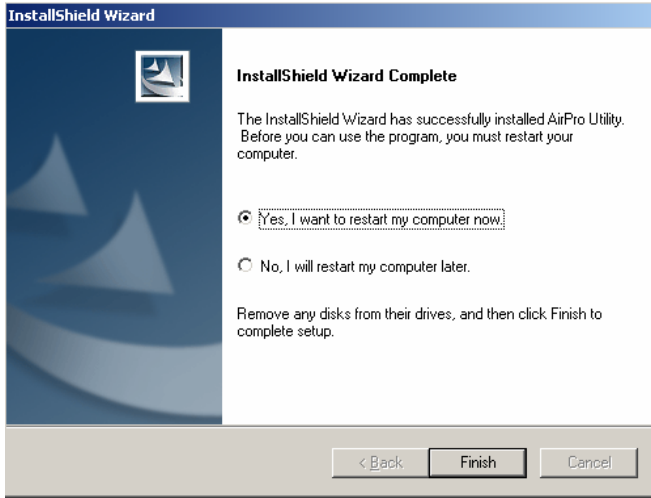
InstallShield Wizard

InstallShield Wizard Complete

The InstallShield Wizard has successfully installed AirPro Utility. Before you can use the program, you must restart your computer.

Yes, I want to restart my computer now.

No, I will restart my computer later.

Remove any disks from their drives, and then click Finish to complete setup.

< Back
Finish
Cancel